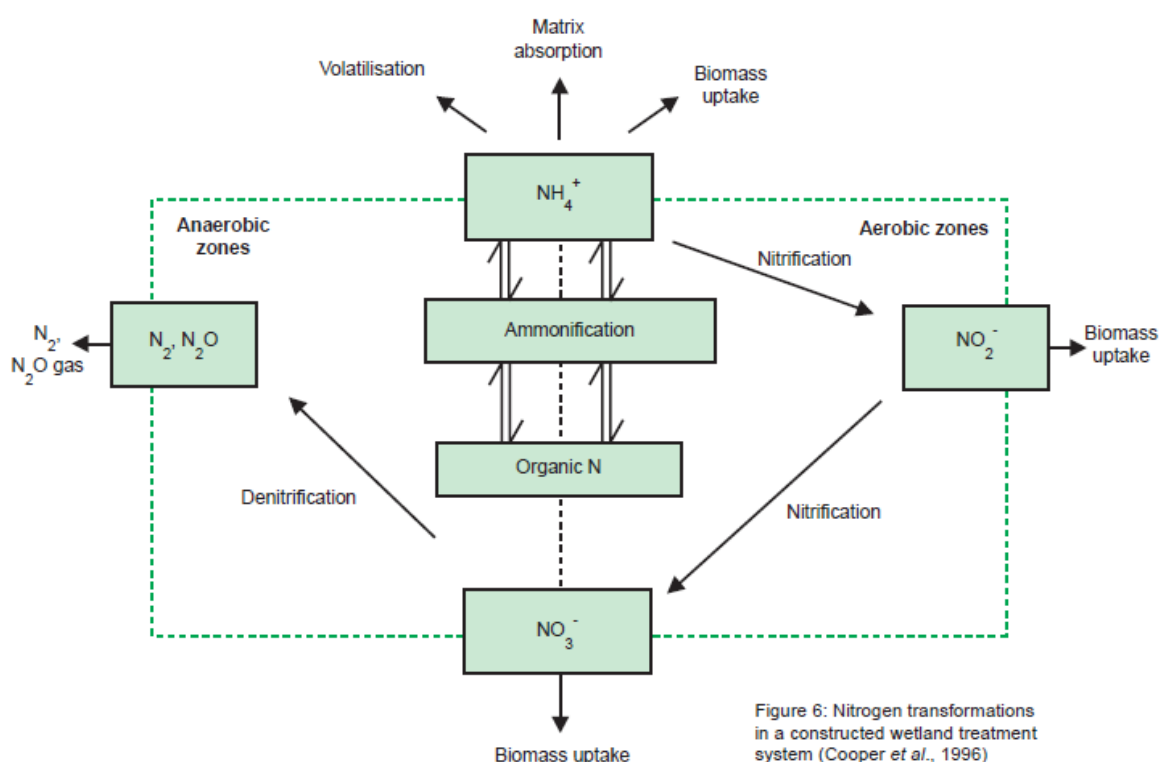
Matrix absorption

Volatilisation

Biomass uptake

$NH_4^+$

Anaerobic zones

Aerobic zones

Nitrification

$N_2$, $N_2O$ gas

$N_2$, $N_2O$

Ammonification

$NO_2^-$

Biomass uptake

Organic N

Denitrification

Nitrification

$NO_3^-$

Biomass uptake

Figure 6: Nitrogen transformations in a constructed wetland treatment system (Cooper *et al*., 1996)